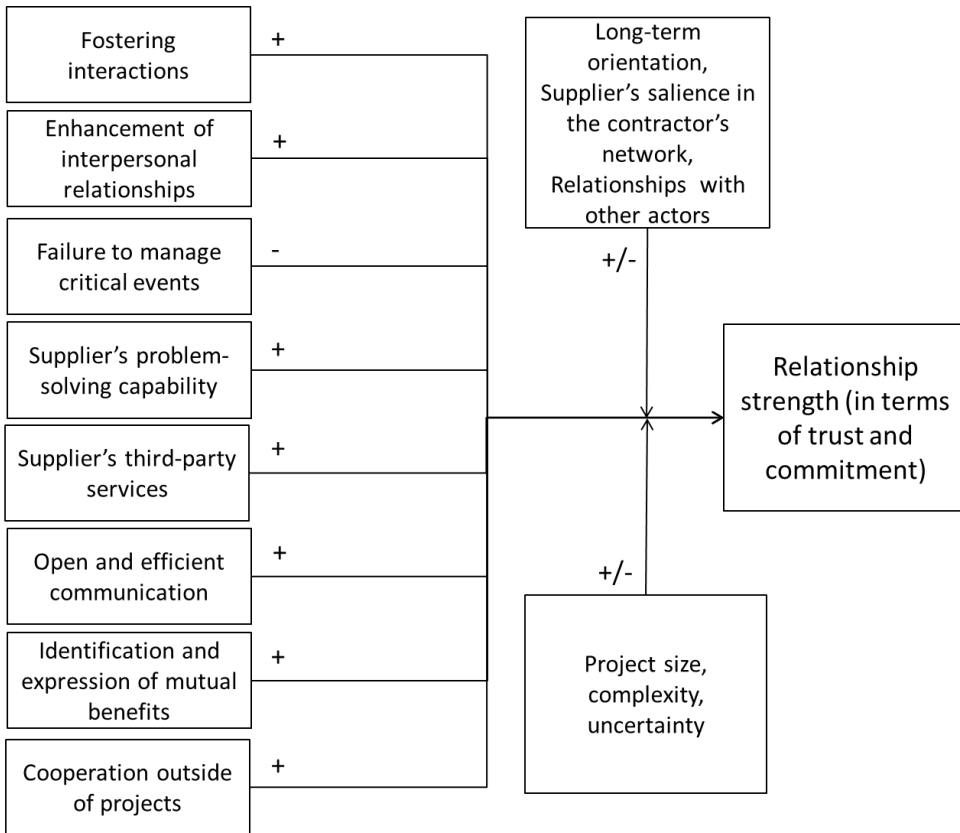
Fostering interactions
+

Enhancement of interpersonal relationships
+

Failure to manage critical events
-

Supplier's problem-solving capability
+

Supplier's third-party services
+

Open and efficient communication
+

Identification and expression of mutual benefits
+

Cooperation outside of projects
+

Long-term orientation, Supplier's salience in the contractor's network, Relationships with other actors

+/-

Relationship strength (in terms of trust and commitment)

+/-

Project size, complexity, uncertainty